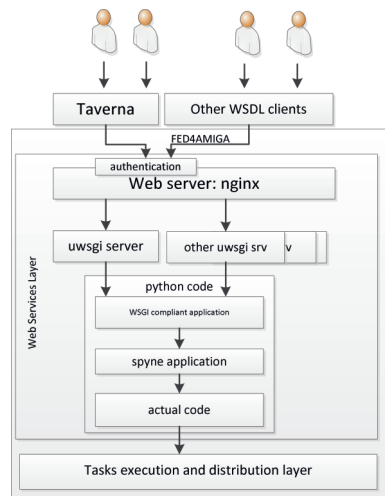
Taverna

Other WSDL clients

FED4AMIGA

authentication

Web server: nginx

uwsgi server

other uwsgi srv

v

Web Services Layer

python code

WSGI compliant application

spyne application

actual code

Tasks execution and distribution layer